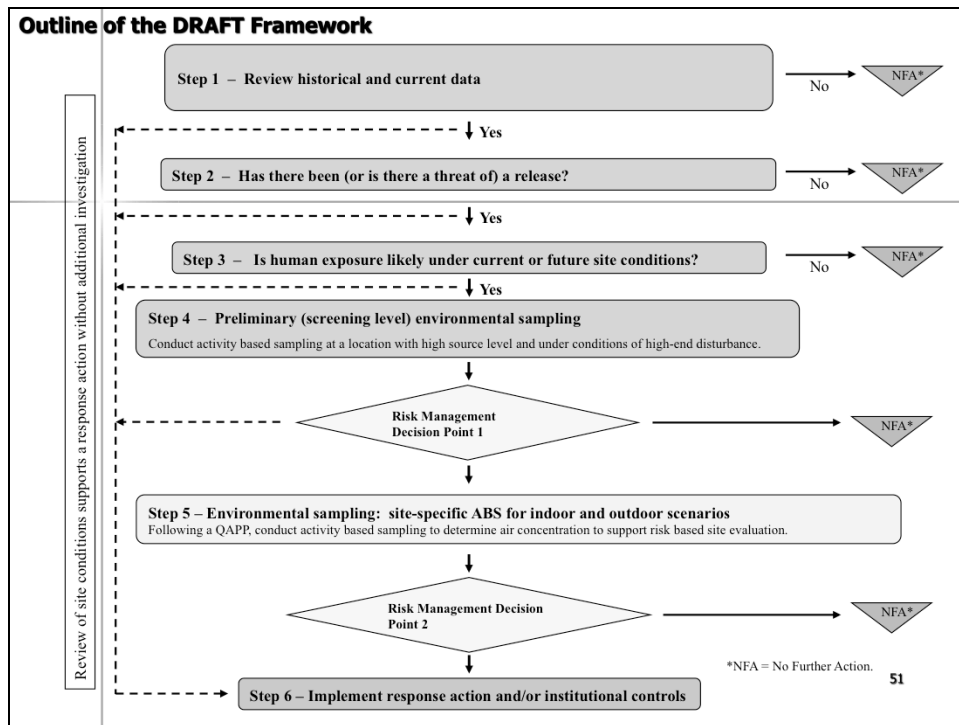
Outline of the DRAFT Framework

Review of site conditions supports a response action without additional investigation

Step 1 – Review historical and current data

No

NFA*

Yes

Step 2 – Has there been (or is there a threat of) a release?

No

NFA*

Yes

Step 3 – Is human exposure likely under current or future site conditions?

No

NFA*

Yes

Step 4 – Preliminary (screening level) environmental sampling

Conduct activity based sampling at a location with high source level and under conditions of high-end disturbance.

Risk Management Decision Point 1

NFA*

Step 5 – Environmental sampling: site-specific ABS for indoor and outdoor scenarios

Following a QAPP, conduct activity based sampling to determine air concentration to support risk based site evaluation.

Risk Management Decision Point 2

NFA*

*NFA = No Further Action.

51

Step 6 – Implement response action and/or institutional controls